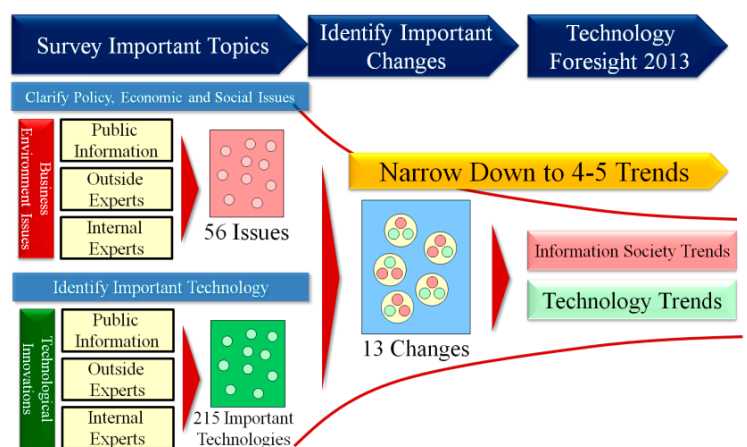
Survey Important Topics

Identify Important Changes

Technology Foresight 2013

Clarify Policy, Economic and Social Issues

Business Environment Issues

Public Information

Outside Experts

Internal Experts

56 Issues

Narrow Down to 4-5 Trends

13 Changes

Information Society Trends

Technology Trends

Identify Important Technology

Technological Innovations

Public Information

Outside Experts

Internal Experts

215 Important Technologies